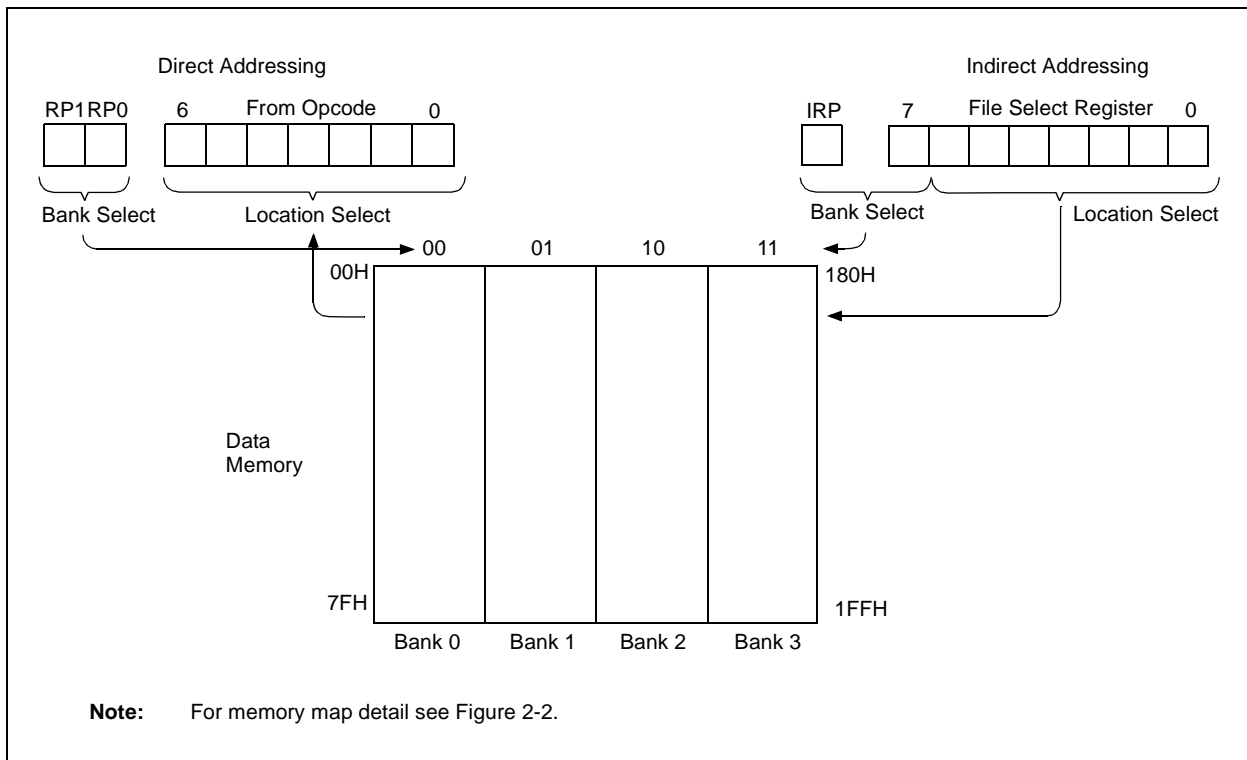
Direct Addressing

Indirect Addressing

RP1RP0

6 From Opcode 0

IRP

7 File Select Register 0

Bank Select

Location Select

Bank Select

Location Select

00

01

10

11

00H

180H

Data Memory

7FH

1FFH

Bank 0

Bank 1

Bank 2

Bank 3

**Note:** For memory map detail see Figure 2-2.